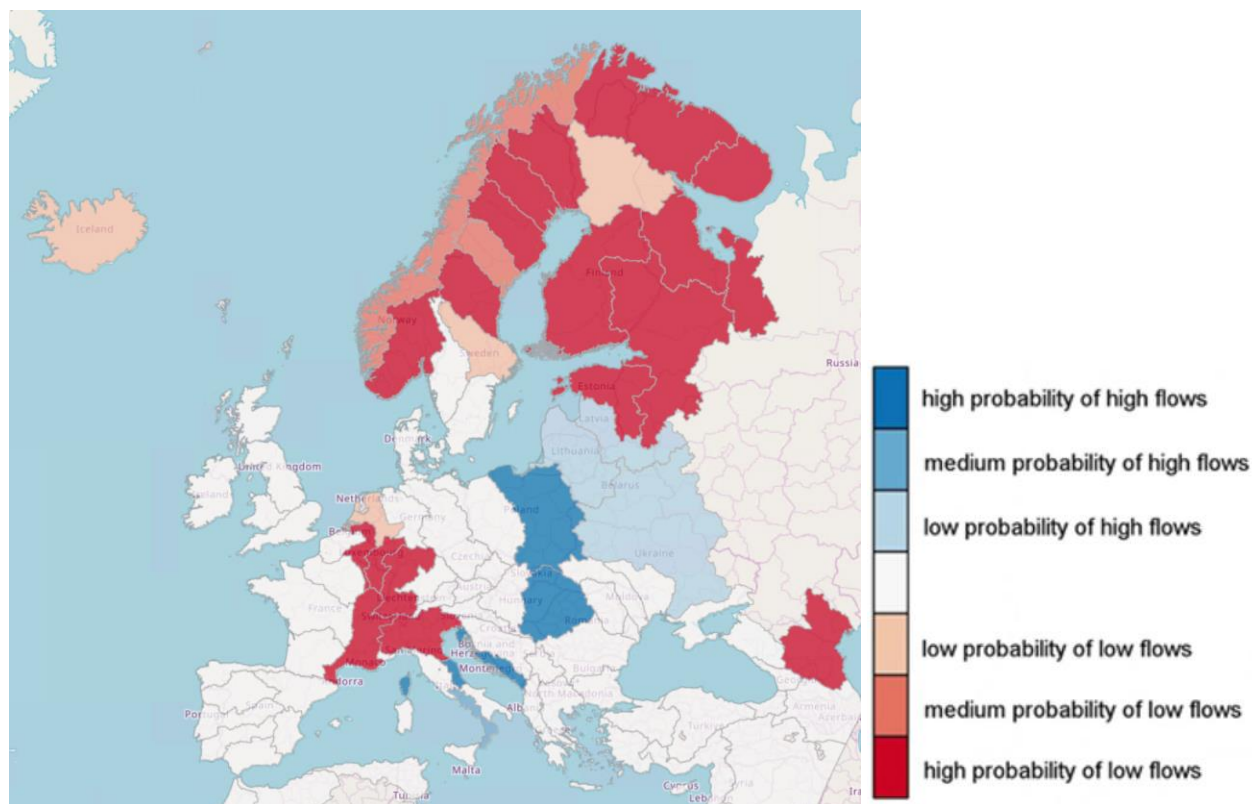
Iceland
Norway
Sweden
Finland
Estonia
Latvia
Lithuania
Belarus
Russia
United Kingdom
Ireland
Denmark
Netherlands
Germany
Poland
Czechia
Ukraine
Slovakia
Austria
Hungary
Moldova
Romania
France
Monaco
Andorra
Croatia
Bosnia and Herzegovina
Montenegro
Bulgaria
North Macedonia
Albania
Portugal
Spain
Türkiye
Armenia
Azerbaijan
Georgia
Malta
Cyprus
Lebanon
Tunisia

high probability of high flows
medium probability of high flows
low probability of high flows
low probability of low flows
medium probability of low flows
high probability of low flows